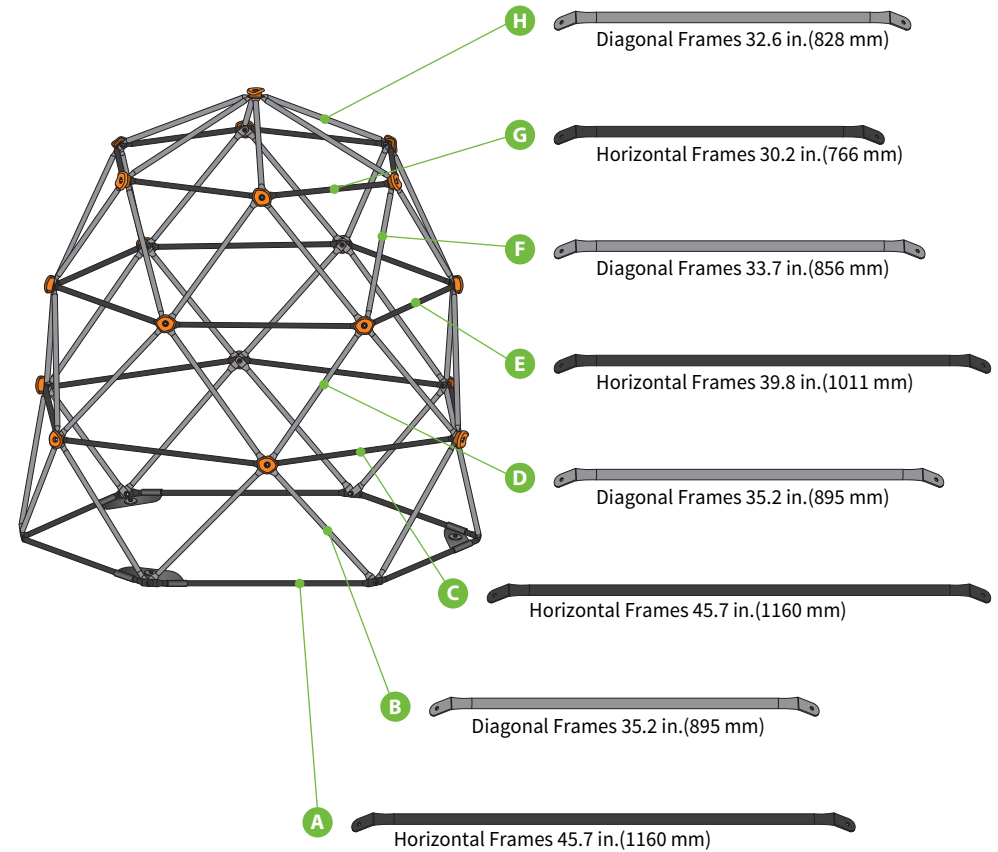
H
Diagonal Frames 32.6 in.(828 mm)

G
Horizontal Frames 30.2 in.(766 mm)

F
Diagonal Frames 33.7 in.(856 mm)

E
Horizontal Frames 39.8 in.(1011 mm)

D
Diagonal Frames 35.2 in.(895 mm)

C
Horizontal Frames 45.7 in.(1160 mm)

B
Diagonal Frames 35.2 in.(895 mm)

A
Horizontal Frames 45.7 in.(1160 mm)